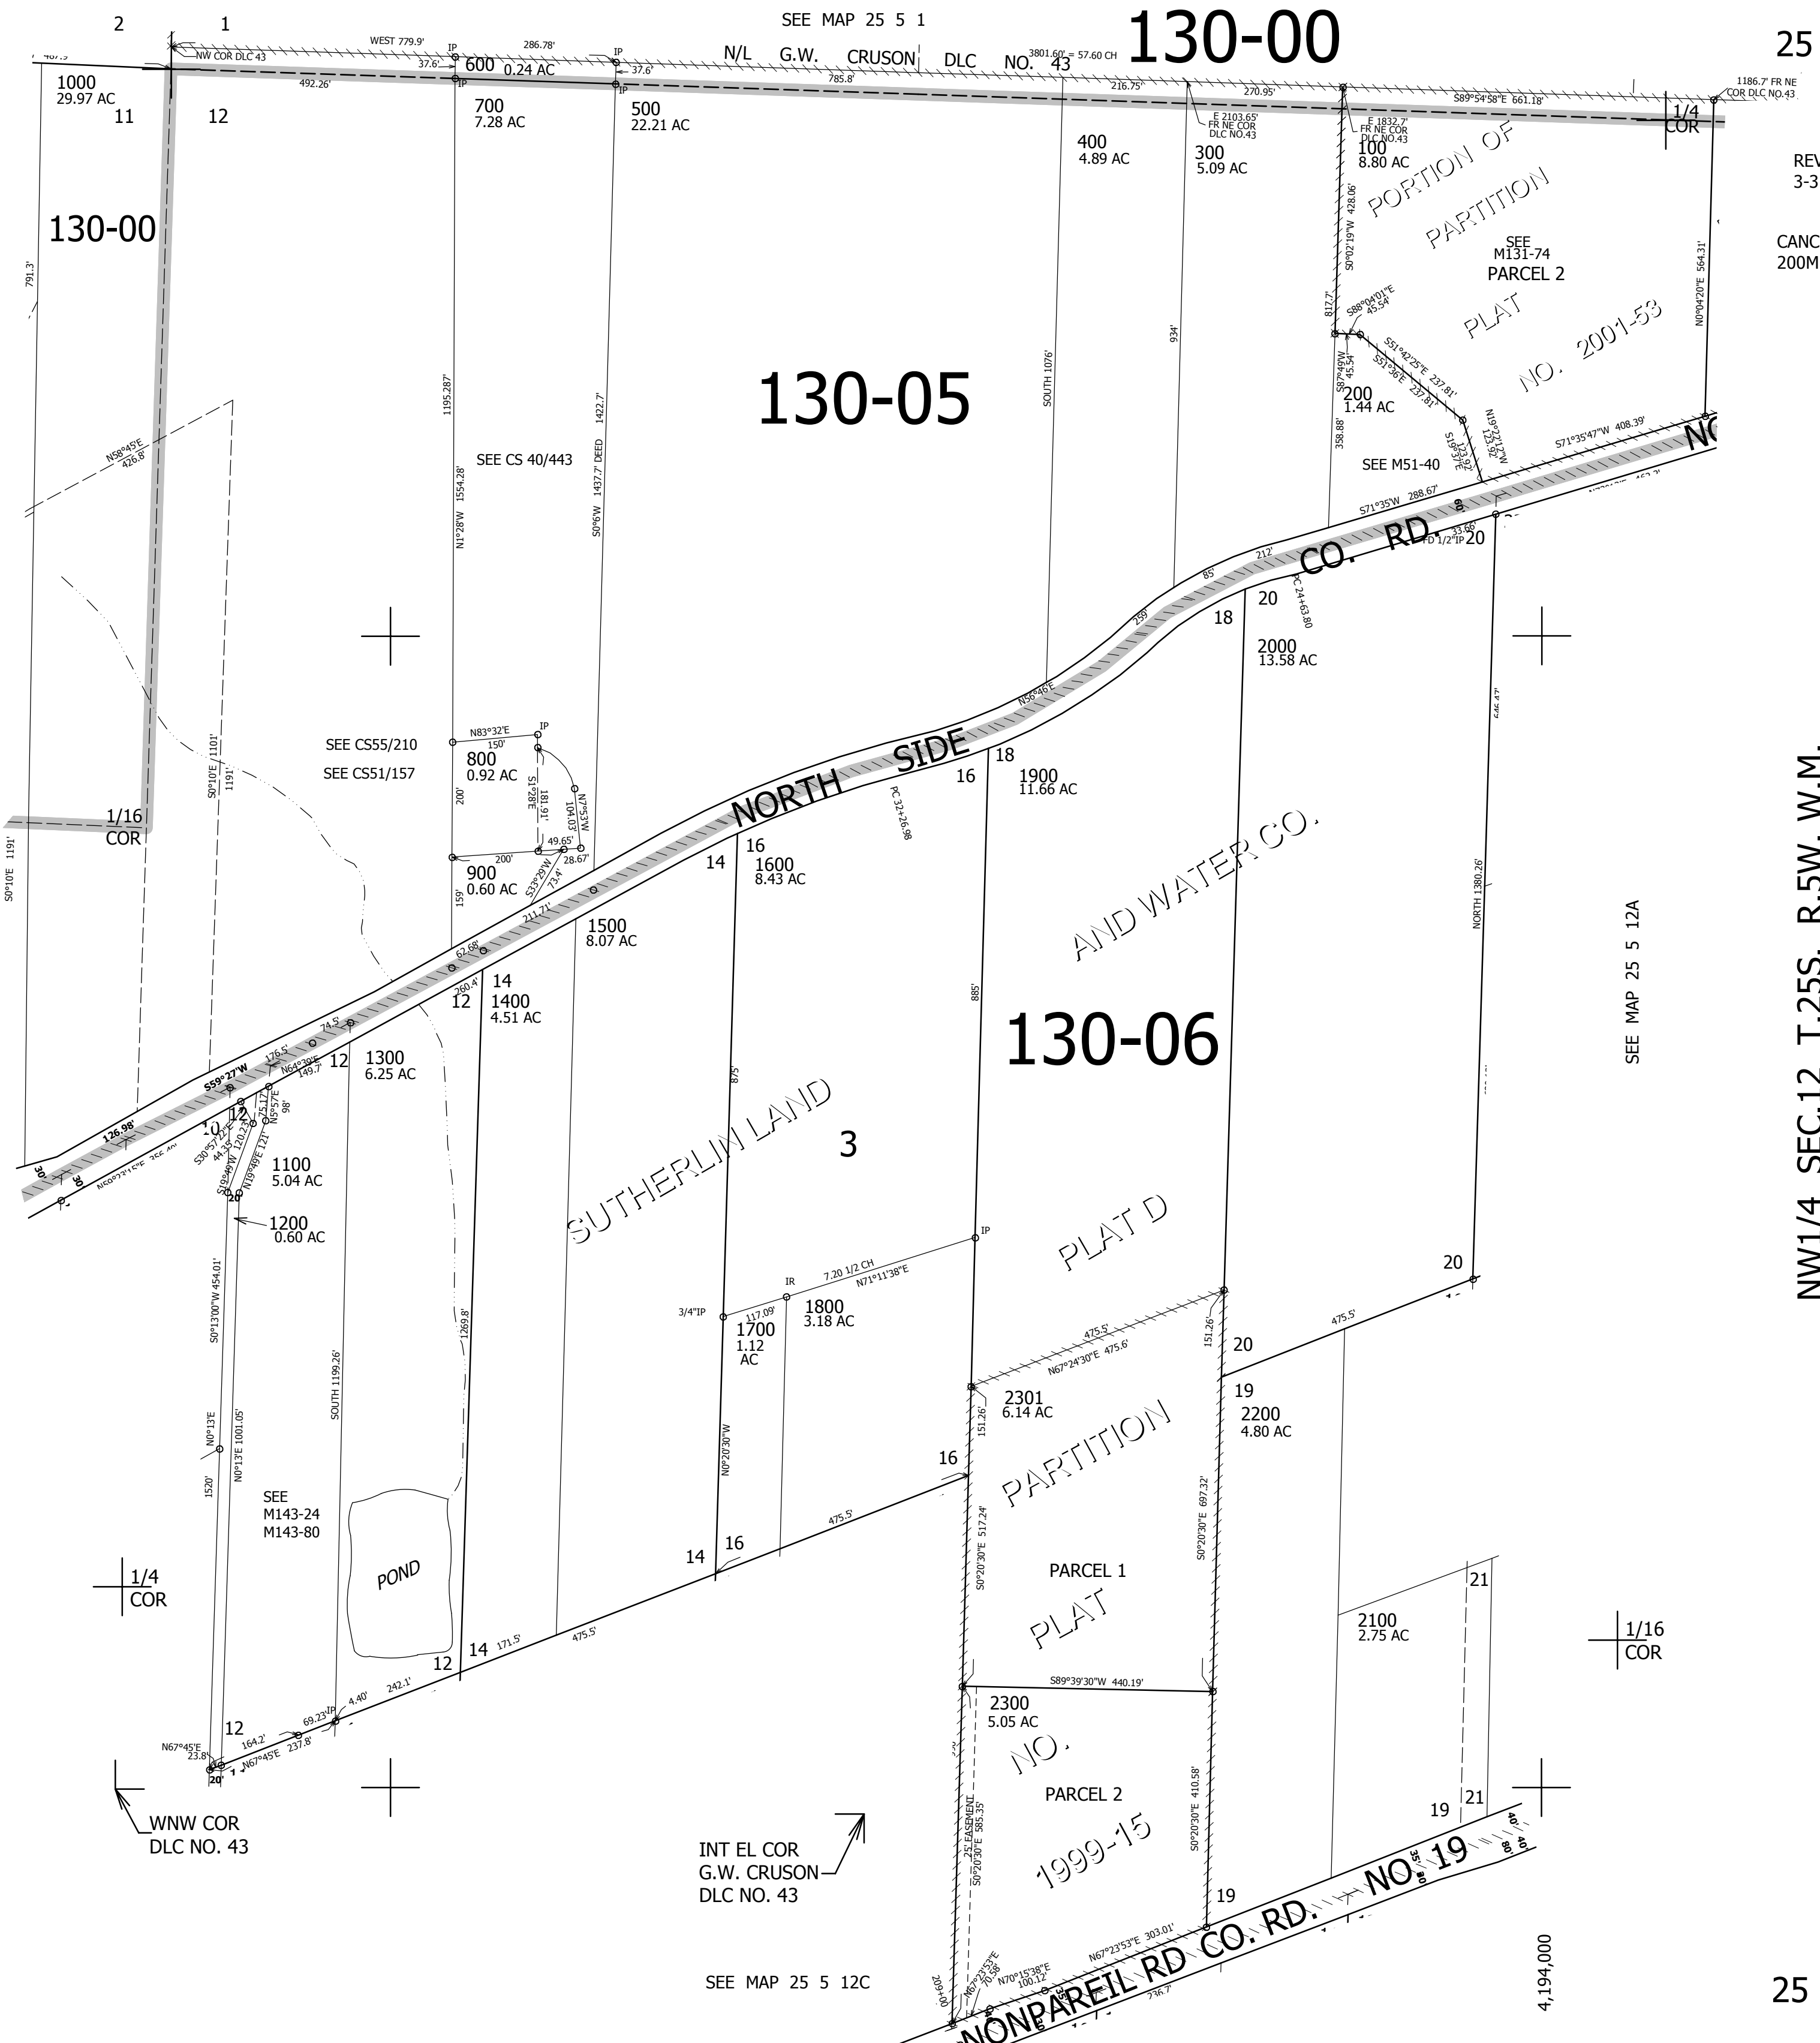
2 1 SEE MAP 25 5 1 130-00 25

WEST 779.9' IP 286.78' IP
NW COR DLC 43
37.6' 600 0.24 AC 37.6'
N/L G.W. CRUSON DLC NO. 43 3801.60' = 57.60 CH
1186.7' FR NE COR DLC NO.43
492.26' IP IP 785.8' 216.75' 270.95' S89°54'58"E 661.18'
1000 29.97 AC
11 12
700 7.28 AC
500 22.21 AC
E 2103.65' FR NE COR DLC NO.43
E 1832.7' FR NE COR DLC NO.43
1/4 COR
400 4.89 AC
300 5.09 AC
100 8.80 AC
REV 3-3
130-00
PORTION OF PARTITION PLAT NO. 2001-53
SEE M131-74 PARCEL 2
CANC 200M
791.3'
S0°02'19"W 428.06'
N0°04'20"E 564.31'
817.7'
S88°04'01"E 45.54'
S87°49'W 45.54'
S51°42'25"E 237.81'
S51°36'E 237.81'
130-05
1195.287'
1422.7'
SOUTH 1076'
934'
200 1.44 AC
358.88'
S19°37'E 123.92'
N19°27'12"W 123.92'
S71°35'47"W 408.39'
N58°45'E 426.8'
SEE CS 40/443
N1°28'W 1554.28'
S0°6'W 1437.7' DEED
SEE M51-40
S71°35'W 288.67'
60
CO. RD.
33.66'
FD 1/2" IP
20
212'
85'
PC 24+63.80
20
18
2000 13.58 AC
259'
N56°46'E
SIDE
18
16
1900 11.66 AC
NORTH
PC 32+26.98
IP
N83°32'E 150'
800 0.92 AC
SEE CS55/210
SEE CS51/157
200'
181.91'
S1°28'E
104.03'
N7°53'W
1/16 COR
S0°10'E 1101'
1191'
S0°10'E 1191'
200'
49.65'
28.67'
900 0.60 AC
S33°29'W 73.4'
159'
211.71'
14
16
1600 8.43 AC
AND WATER CO.
NORTH 1380.26'
1500 8.07 AC
62.68'
260.4'
12
14
1400 4.51 AC
885'
130-06
SEE MAP 25 5 12A
NW1/4 SEC.12 T.25S. R.5W. W.M.
74.5'
176.5'
N64°30'E 149.7'
12
1300 6.25 AC
875'
S59°27'W
126.98'
12
10
75.17'
N5°57'E 98'
S30°57'E 44.35'
120.23'
N19°49'E 121'
S19°49'W
1100 5.04 AC
20
30
N59°23'15"E 356.40'
SUTHERLIN LAND
3
1200 0.60 AC
S0°13'00"W 454.01'
IP
PLAT D
7.20 1/2 CH
N71°11'38"E
IR
3/4"IP
117.09'
1800 3.18 AC
1700 1.12 AC
1269.8'
SOUTH 1199.26'
475.5'
N67°24'30"E 475.6'
151.26'
20
20
475.5'
20
19
2301 6.14 AC
2200 4.80 AC
151.26'
PARTITION
N0°13'E
N0°13'E 1001.05'
N0°20'30"W
16
1520'
SEE M143-24 M143-80
S0°20'30"E 517.24'
S0°20'30"E 697.32'
475.5'
PARCEL 1
16
14
1/4 COR
POND
PLAT
21
2100 2.75 AC
1/16 COR
171.5'
475.5'
14
12
S89°39'30"W 440.19'
242.1'
4.40'
2300 5.05 AC
69.23' IP
12
164.2'
NO.
N67°45'E 23.8'
N67°45'E 237.8'
20
PARCEL 2
21
19
WNW COR DLC NO. 43
25' EASEMENT
S0°20'30"E 583.35'
1999-15
S0°20'30"E 410.58'
INT EL COR G.W. CRUSON DLC NO. 43
19
NO 19
35 80
40 40 80
N67°23'53"E 303.01'
NONPAREIL RD CO. RD.
N67°23'53"E 70.58'
N70°15'38"E 100.12'
236.7'
209+00
SEE MAP 25 5 12C
4,194,000
25